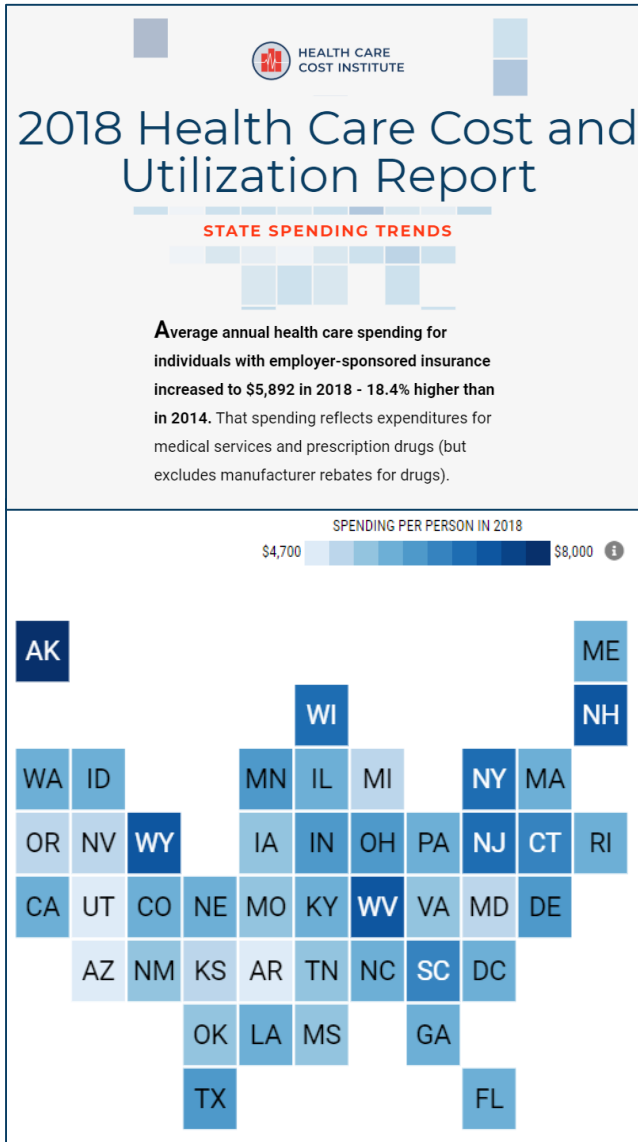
HEALTH CARE COST INSTITUTE

2018 Health Care Cost and Utilization Report

STATE SPENDING TRENDS

**Average annual health care spending for individuals with employer-sponsored insurance increased to $5,892 in 2018 - 18.4% higher than in 2014.** That spending reflects expenditures for medical services and prescription drugs (but excludes manufacturer rebates for drugs).

SPENDING PER PERSON IN 2018

$4,700 $8,000

AK ME
WI NH
WA ID MN IL MI NY MA
OR NV WY IA IN OH PA NJ CT RI
CA UT CO NE MO KY WV VA MD DE
AZ NM KS AR TN NC SC DC
OK LA MS GA
TX FL